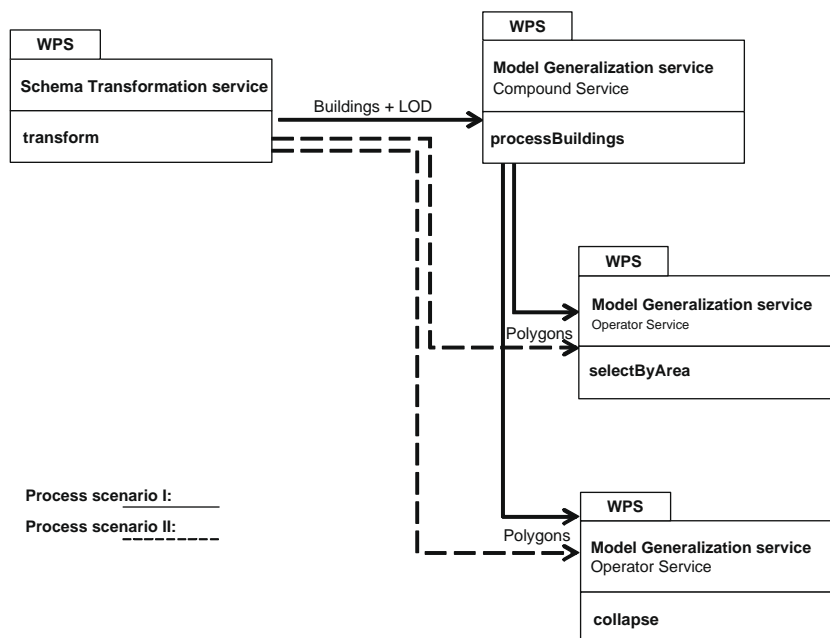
WPS

Schema Transformation service

transform

Buildings + LOD

WPS

Model Generalization service
Compound Service

processBuildings

WPS

Model Generalization service
Operator Service

Polygons

selectByArea

Process scenario I:

Process scenario II:

WPS

Polygons

Model Generalization service
Operator Service

collapse